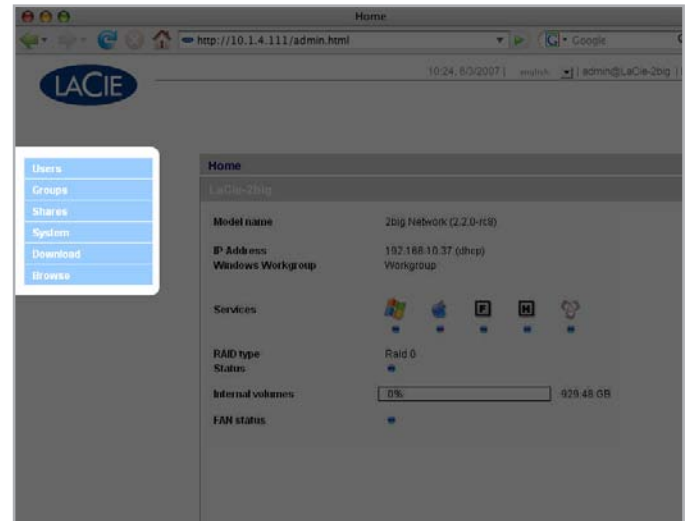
Home

http://10.1.4.111/admin.html

Google

LACIE

10:24, 6/3/2007 | english | admin@LaCie-2big |

Users
Groups
Shares
System
Download
Browse

Home

LaCie-2big

Model name 2big Network (2.2.0-rc8)

IP Address 192.168.10.37 (dhcp)
Windows Workgroup Workgroup

Services

RAID type Raid 0
Status

Internal volumes 0% 929.48 GB

FAN status